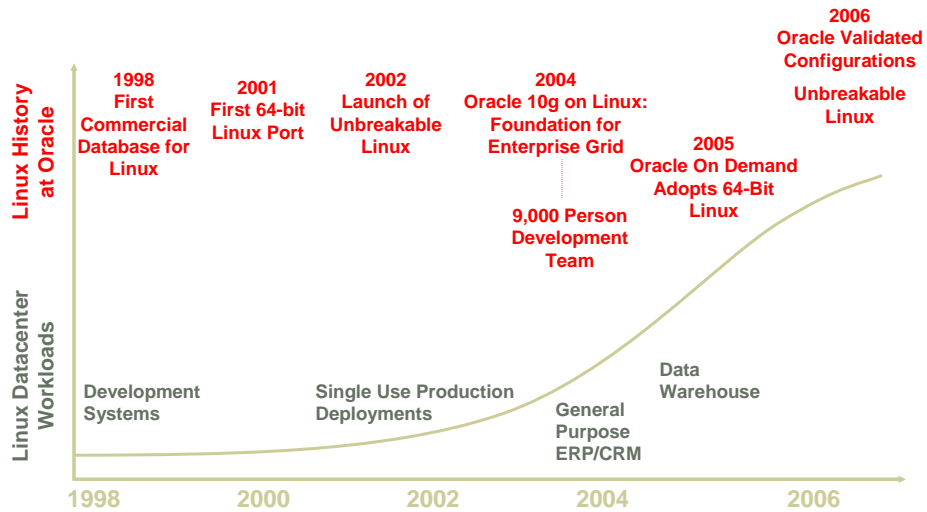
Linux History at Oracle

Linux Datacenter Workloads

1998
First Commercial Database for Linux

2001
First 64-bit Linux Port

2002
Launch of Unbreakable Linux

2004
Oracle 10g on Linux: Foundation for Enterprise Grid

9,000 Person Development Team

2005
Oracle On Demand Adopts 64-Bit Linux

2006
Oracle Validated Configurations

Unbreakable Linux

Development Systems

Single Use Production Deployments

General Purpose ERP/CRM

Data Warehouse

1998
2000
2002
2004
2006